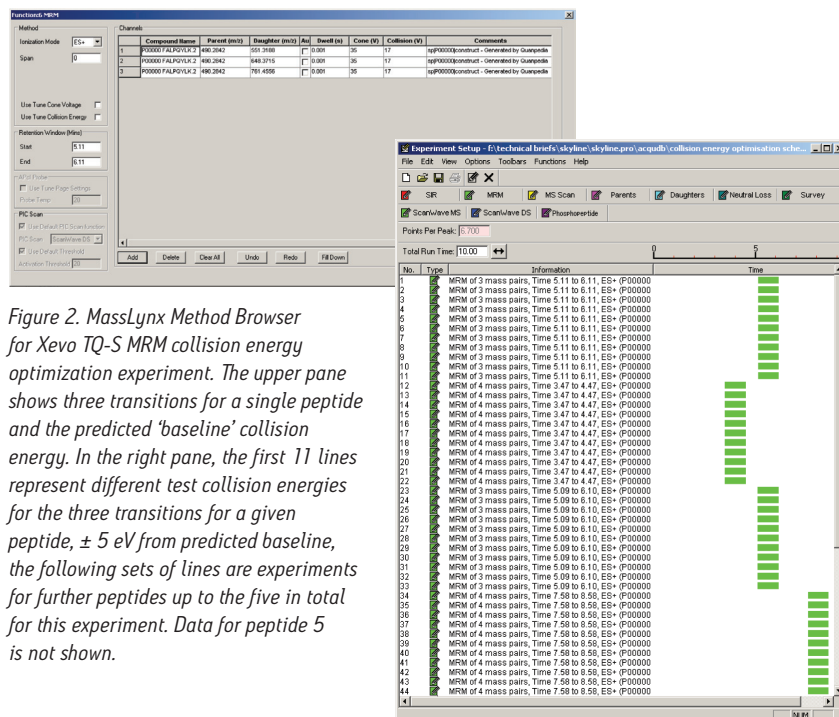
Function 6: MRM

Method

Ionization Mode ES+

Span 0

Use Tune Cone Voltage

Use Tune Collision Energy

Retention Window (Mins)

Start 5.11

End 6.11

APGI Probe

Use Tune Page Settings

Probe Temp 20

PIC Scan

Use Default PIC Scanfunction

PIC Scan ScanWave DS

Use Default Threshold

Activation Threshold 20

Channels

| | Compound Name | Parent (m/z) | Daughter (m/z) | Au | Dwell (s) | Cone (V) | Collision (V) | Comments |
|---|---|---|---|---|---|---|---|---|
| 1 | P00000 FALPGYLK 2 | 490.2842 | 551.3180 | | 0.001 | 35 | 17 | sp\|P00000\|construct - Generated by Quanpedia |
| 2 | P00000 FALPGYLK 2 | 490.2842 | 648.3715 | | 0.001 | 35 | 17 | sp\|P00000\|construct - Generated by Quanpedia |
| 3 | P00000 FALPGYLK 2 | 490.2842 | 761.4556 | | 0.001 | 35 | 17 | sp\|P00000\|construct - Generated by Quanpedia |

Add Delete Clear All Undo Redo Fill Down

Figure 2. MassLynx Method Browser for Xevo TQ-S MRM collision energy optimization experiment. The upper pane shows three transitions for a single peptide and the predicted 'baseline' collision energy. In the right pane, the first 11 lines represent different test collision energies for the three transitions for a given peptide, ± 5 eV from predicted baseline, the following sets of lines are experiments for further peptides up to the five in total for this experiment. Data for peptide 5 is not shown.

Experiment Setup - f:\technical briefs\skyline\skyline.pro\acqudb\collision energy optimisation sche...

File Edit View Options Toolbars Functions Help

SIR MRM MS Scan Parents Daughters Neutral Loss Survey

ScanWave MS ScanWave DS Phosphopeptide

Points Per Peak: 6.700

Total Run Time: 10.00

0 5

| No. | Type | Information | Time |
|---|---|---|---|
| 1 | | MRM of 3 mass pairs, Time 5.11 to 6.11, ES+ (P00000 | |
| 2 | | MRM of 3 mass pairs, Time 5.11 to 6.11, ES+ (P00000 | |
| 3 | | MRM of 3 mass pairs, Time 5.11 to 6.11, ES+ (P00000 | |
| 4 | | MRM of 3 mass pairs, Time 5.11 to 6.11, ES+ (P00000 | |
| 5 | | MRM of 3 mass pairs, Time 5.11 to 6.11, ES+ (P00000 | |
| 6 | | MRM of 3 mass pairs, Time 5.11 to 6.11, ES+ (P00000 | |
| 7 | | MRM of 3 mass pairs, Time 5.11 to 6.11, ES+ (P00000 | |
| 8 | | MRM of 3 mass pairs, Time 5.11 to 6.11, ES+ (P00000 | |
| 9 | | MRM of 3 mass pairs, Time 5.11 to 6.11, ES+ (P00000 | |
| 10 | | MRM of 3 mass pairs, Time 5.11 to 6.11, ES+ (P00000 | |
| 11 | | MRM of 3 mass pairs, Time 5.11 to 6.11, ES+ (P00000 | |
| 12 | | MRM of 4 mass pairs, Time 3.47 to 4.47, ES+ (P00000 | |
| 13 | | MRM of 4 mass pairs, Time 3.47 to 4.47, ES+ (P00000 | |
| 14 | | MRM of 4 mass pairs, Time 3.47 to 4.47, ES+ (P00000 | |
| 15 | | MRM of 4 mass pairs, Time 3.47 to 4.47, ES+ (P00000 | |
| 16 | | MRM of 4 mass pairs, Time 3.47 to 4.47, ES+ (P00000 | |
| 17 | | MRM of 4 mass pairs, Time 3.47 to 4.47, ES+ (P00000 | |
| 18 | | MRM of 4 mass pairs, Time 3.47 to 4.47, ES+ (P00000 | |
| 19 | | MRM of 4 mass pairs, Time 3.47 to 4.47, ES+ (P00000 | |
| 20 | | MRM of 4 mass pairs, Time 3.47 to 4.47, ES+ (P00000 | |
| 21 | | MRM of 4 mass pairs, Time 3.47 to 4.47, ES+ (P00000 | |
| 22 | | MRM of 4 mass pairs, Time 3.47 to 4.47, ES+ (P00000 | |
| 23 | | MRM of 3 mass pairs, Time 5.09 to 6.10, ES+ (P00000 | |
| 24 | | MRM of 3 mass pairs, Time 5.09 to 6.10, ES+ (P00000 | |
| 25 | | MRM of 3 mass pairs, Time 5.09 to 6.10, ES+ (P00000 | |
| 26 | | MRM of 3 mass pairs, Time 5.09 to 6.10, ES+ (P00000 | |
| 27 | | MRM of 3 mass pairs, Time 5.09 to 6.10, ES+ (P00000 | |
| 28 | | MRM of 3 mass pairs, Time 5.09 to 6.10, ES+ (P00000 | |
| 29 | | MRM of 3 mass pairs, Time 5.09 to 6.10, ES+ (P00000 | |
| 30 | | MRM of 3 mass pairs, Time 5.09 to 6.10, ES+ (P00000 | |
| 31 | | MRM of 3 mass pairs, Time 5.09 to 6.10, ES+ (P00000 | |
| 32 | | MRM of 3 mass pairs, Time 5.09 to 6.10, ES+ (P00000 | |
| 33 | | MRM of 3 mass pairs, Time 5.09 to 6.10, ES+ (P00000 | |
| 34 | | MRM of 4 mass pairs, Time 7.58 to 8.58, ES+ (P00000 | |
| 35 | | MRM of 4 mass pairs, Time 7.58 to 8.58, ES+ (P00000 | |
| 36 | | MRM of 4 mass pairs, Time 7.58 to 8.58, ES+ (P00000 | |
| 37 | | MRM of 4 mass pairs, Time 7.58 to 8.58, ES+ (P00000 | |
| 38 | | MRM of 4 mass pairs, Time 7.58 to 8.58, ES+ (P00000 | |
| 39 | | MRM of 4 mass pairs, Time 7.58 to 8.58, ES+ (P00000 | |
| 40 | | MRM of 4 mass pairs, Time 7.58 to 8.58, ES+ (P00000 | |
| 41 | | MRM of 4 mass pairs, Time 7.58 to 8.58, ES+ (P00000 | |
| 42 | | MRM of 4 mass pairs, Time 7.58 to 8.58, ES+ (P00000 | |
| 43 | | MRM of 4 mass pairs, Time 7.58 to 8.58, ES+ (P00000 | |
| 44 | | MRM of 4 mass pairs, Time 7.58 to 8.58, ES+ (P00000 | |

NUM